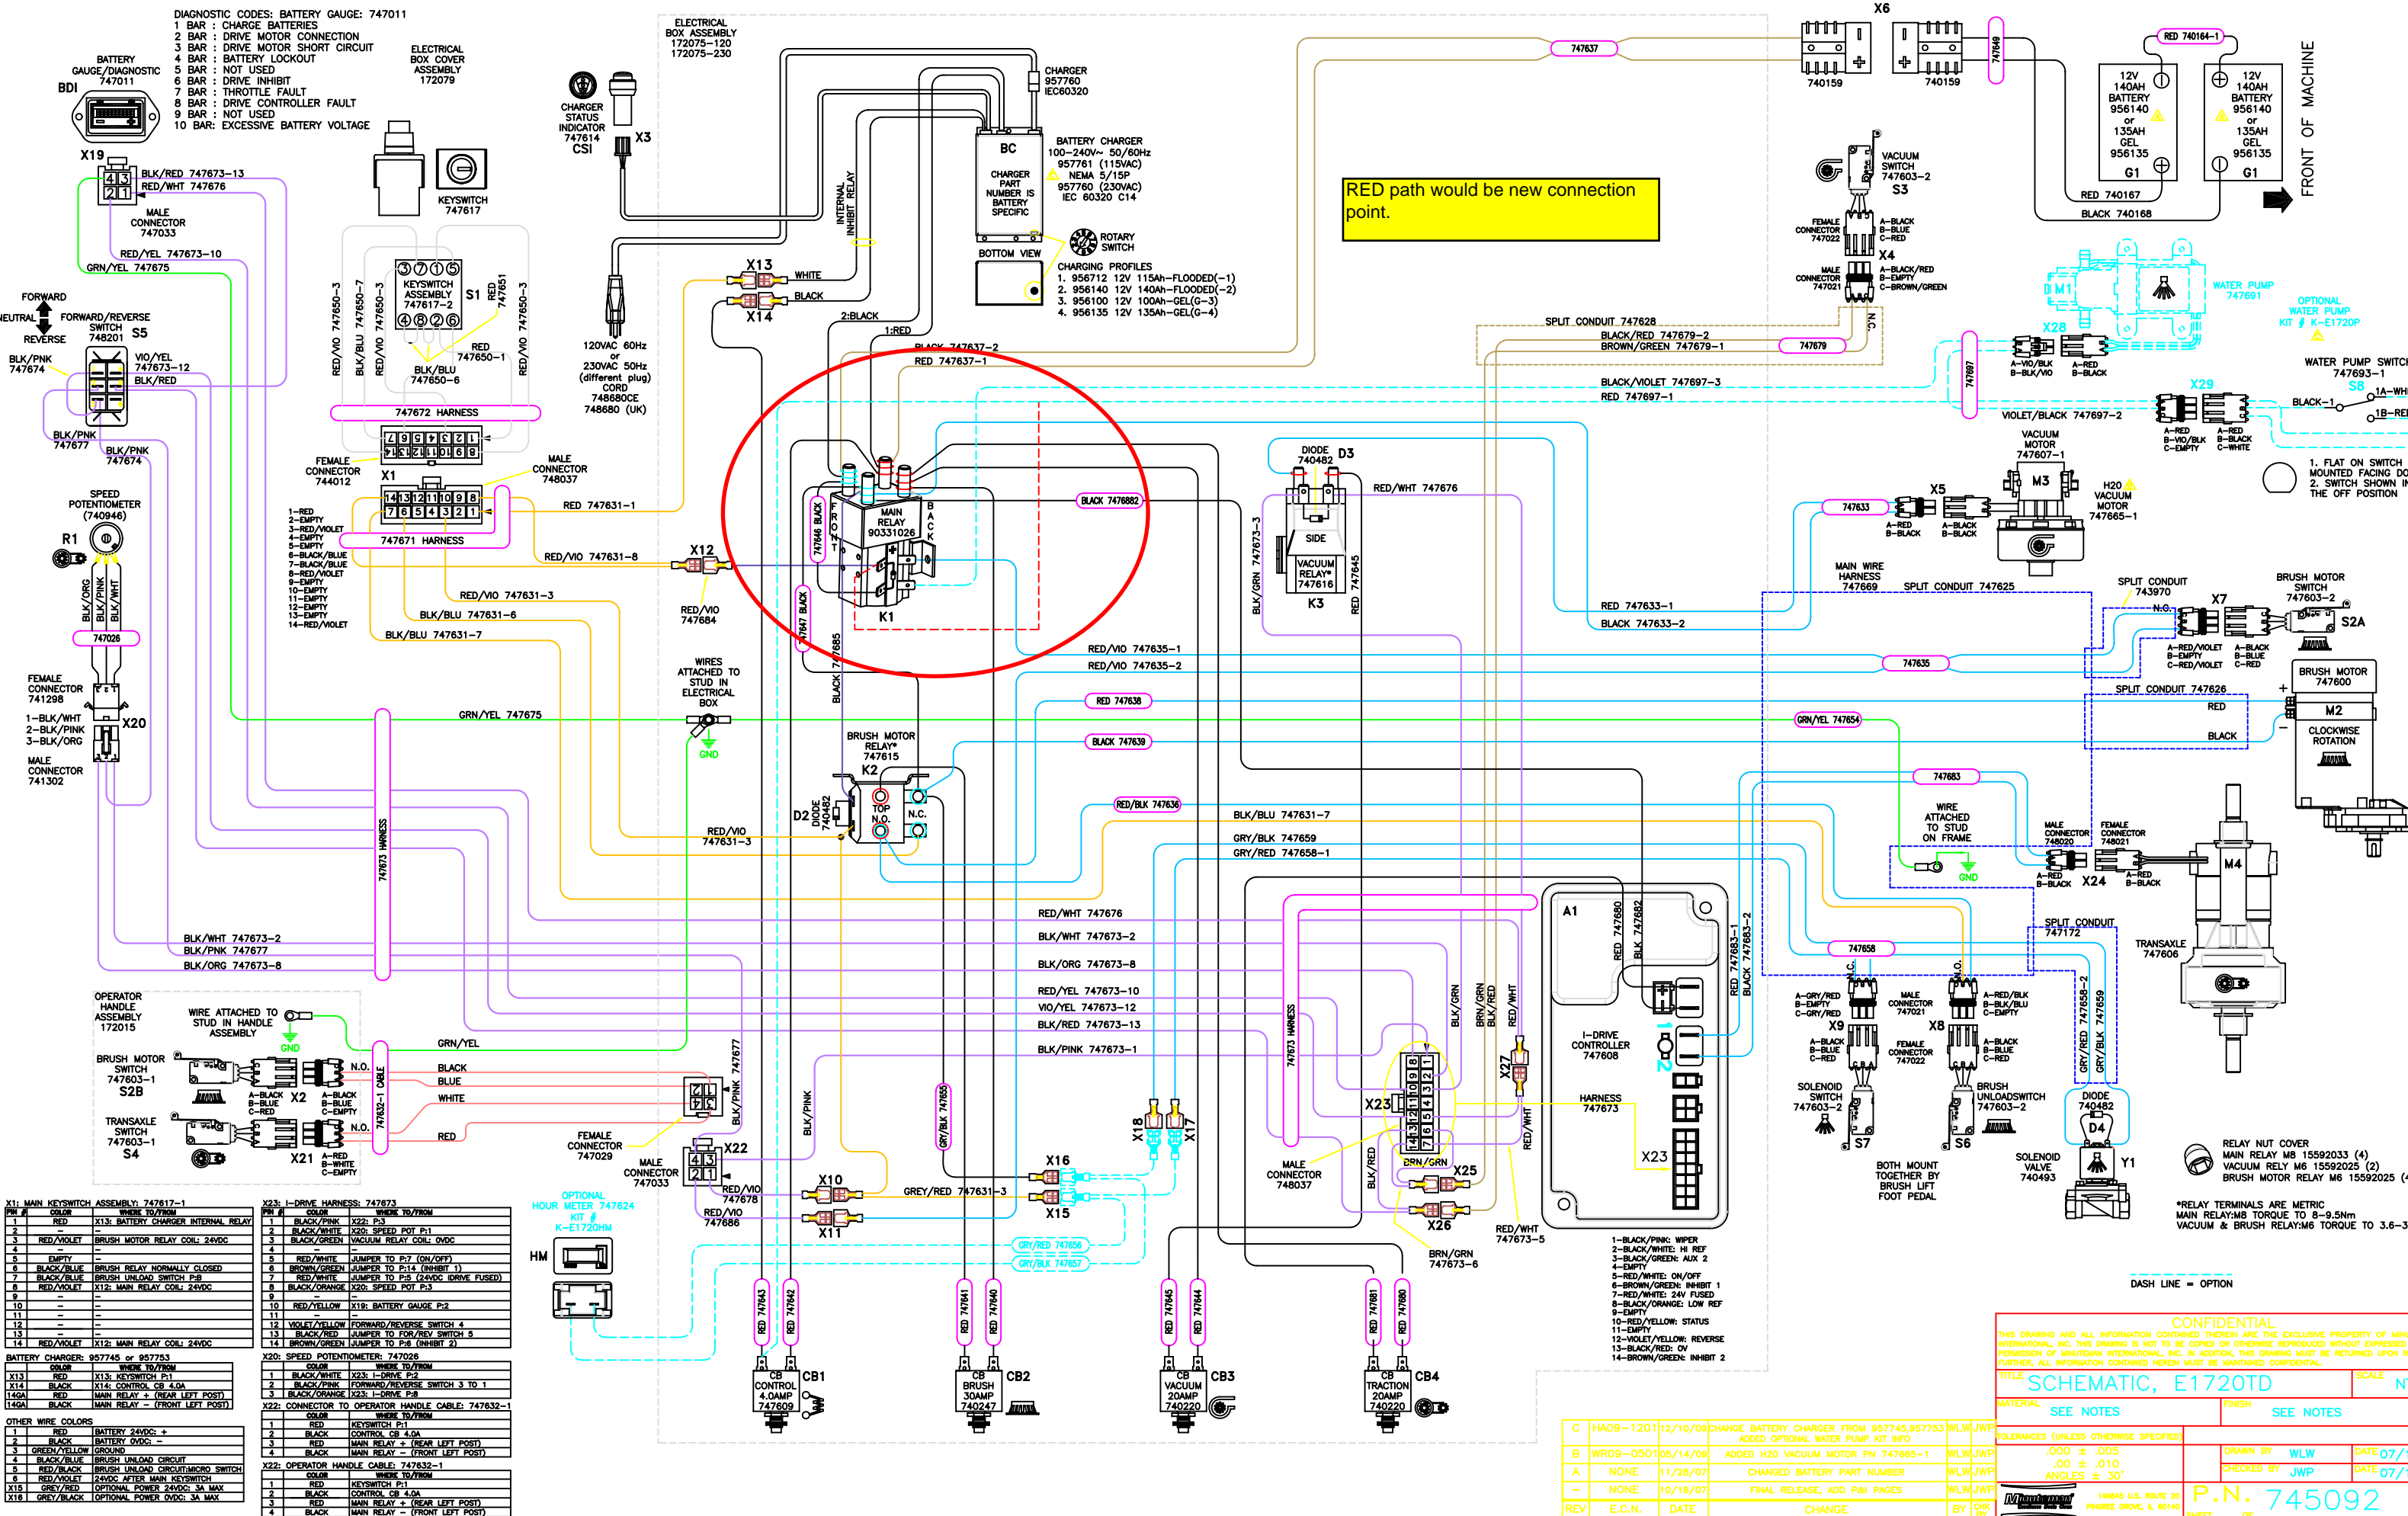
DIAGNOSTIC CODES: BATTERY GAUGE: 747011
1 BAR : CHARGE BATTERIES
2 BAR : DRIVE MOTOR CONNECTION
3 BAR : DRIVE MOTOR SHORT CIRCUIT
4 BAR : BATTERY LOCKOUT
5 BAR : NOT USED
6 BAR : DRIVE INHIBIT
7 BAR : THROTTLE FAULT
8 BAR : DRIVE CONTROLLER FAULT
9 BAR : NOT USED
10 BAR: EXCESSIVE BATTERY VOLTAGE

BATTERY GAUGE/DIAGNOSTIC 747011
BDI

ELECTRICAL BOX COVER ASSEMBLY 172079

ELECTRICAL BOX ASSEMBLY 172075-120 172075-230

CHARGER STATUS INDICATOR 747614 CSI
X3

CHARGER 957760 IEC60320

BC
CHARGER PART NUMBER IS BATTERY SPECIFIC
BOTTOM VIEW

BATTERY CHARGER 100-240V~ 50/60Hz 957761 (115VAC) NEMA 5/15P 957760 (230VAC) IEC 60320 C14

ROTARY SWITCH

CHARGING PROFILES
1. 956712 12V 115Ah-FLOODED(-1)
2. 956140 12V 140Ah-FLOODED(-2)
3. 956100 12V 100Ah-GEL(G-3)
4. 956135 12V 135Ah-GEL(G-4)

KEYSWITCH 747617

X19
BLK/RED 747673-13
RED/WHT 747676
MALE CONNECTOR 747033
RED/YEL 747673-10
GRN/YEL 747675

KEYSWITCH ASSEMBLY 747617-2
S1
RED 747651
RED 747650-1
BLK/BLU 747650-6
RED/VIO 747650-3
BLK/BLU 747650-7
RED/VIO 747650-3
RED/VIO 747650-3

747672 HARNESS

FORWARD
NEUTRAL
REVERSE
FORWARD/REVERSE SWITCH 748201 S5
BLK/PNK 747674
VIO/YEL 747673-12
BLK/RED
BLK/PNK 747677
BLK/PNK 747674

FEMALE CONNECTOR 744012
X1
MALE CONNECTOR 748037
747671 HARNESS

SPEED POTENTIOMETER (740946)
R1
BLK/ORG BLK/PNK BLK/WHT
747026

1-RED
2-EMPTY
3-RED/VIOLET
4-EMPTY
5-EMPTY
6-BLACK/BLUE
7-BLACK/BLUE
8-RED/VIOLET
9-EMPTY
10-EMPTY
11-EMPTY
12-EMPTY
13-EMPTY
14-RED/VIOLET

RED 747631-1
RED/VIO 747631-8
RED/VIO 747631-3
BLK/BLU 747631-6
BLK/BLU 747631-7

FEMALE CONNECTOR 741298
X20
1-BLK/WHT
2-BLK/PINK
3-BLK/ORG
MALE CONNECTOR 741302

X13
WHITE
BLACK
X14
2:BLACK
1:RED
INTERNAL INHIBIT RELAY

120VAC 60Hz or 230VAC 50Hz (different plug) CORD 748680CE 748680 (UK)

X12
RED/VIO 747684
WIRES ATTACHED TO STUD IN ELECTRICAL BOX
GND

BLACK 747637-2
RED 747637-1

747646 BLACK
FRONT
MAIN RELAY 90331026
BACK
K1
747647 BLACK
BLACK 747685
BLACK 7476882

RED path would be new connection point.

747637
X6
740159
740159
747649

RED 740164-1
12V 140AH BATTERY 956140 or 135AH GEL 956135
G1
12V 140AH BATTERY 956140 or 135AH GEL 956135
G1
RED 740167
BLACK 740168
FRONT OF MACHINE

VACUUM SWITCH 747603-2
S3
FEMALE CONNECTOR 747022
A-BLACK
B-BLUE
C-RED
X4
MALE CONNECTOR 747021
A-BLACK/RED
B-EMPTY
C-BROWN/GREEN
N.C.

WATER PUMP 747691
M1
OPTIONAL WATER PUMP KIT # K-E1720P
X28
A-VIO/BLK
B-BLK/VIO
A-RED
B-BLACK

SPLIT CONDUIT 747628
BLACK/RED 747679-2
BROWN/GREEN 747679-1
747679
BLACK/VIOLET 747697-3
RED 747697-1
747697
VIOLET/BLACK 747697-2

X29
A-RED
B-VIO/BLK
C-EMPTY
A-RED
B-BLACK
C-WHITE
WATER PUMP SWITCH 747693-1
S8
BLACK-1
1A-WHT
1B-RED

VACUUM MOTOR 747607-1
M3
H20 VACUUM MOTOR 747665-1
X5
747633
A-RED
B-BLACK
A-BLACK
B-BLACK

1. FLAT ON SWITCH MOUNTED FACING DO
2. SWITCH SHOWN IN THE OFF POSITION

DIODE 740482 D3
SIDE
VACUUM RELAY 747616
K3
BLK/GRN 747673-3
RED 747645
RED/WHT 747676

MAIN WIRE HARNESS 747669
SPLIT CONDUIT 747625
RED 747633-1
BLACK 747633-2
SPLIT CONDUIT 743970
N.C.
X7
BRUSH MOTOR SWITCH 747603-2
S2A
A-RED/VIOLET
B-EMPTY
C-RED/VIOLET
A-BLACK
B-BLUE
C-RED

RED/VIO 747635-1
RED/VIO 747635-2
747635
BRUSH MOTOR 747600
SPLIT CONDUIT 747626
RED 747638
RED
M2
CLOCKWISE ROTATION
GRN/YEL 747675
GRN/YEL 747654
BLACK 747639
BLACK

BRUSH MOTOR RELAY* 747615
K2
D2
DIODE 740482
TOP
N.O.
N.C.
RED/VIO 747631-3
RED/BLK 747636
BLK/BLU 747631-7
GRY/BLK 747659
GRY/RED 747658-1

747683
WIRE ATTACHED TO STUD ON FRAME
GND
MALE CONNECTOR 748020
FEMALE CONNECTOR 748021
A-RED
B-BLACK
X24
A-RED
B-BLACK
M4
TRANSAXLE 747606

747673 HARNESS
BLK/WHT 747673-2
BLK/PNK 747677
BLK/ORG 747673-8

RED/WHT 747676
BLK/WHT 747673-2
BLK/ORG 747673-8
RED/YEL 747673-10
VIO/YEL 747673-12
BLK/RED 747673-13
BLK/PINK 747673-1

A1
RED 747680
BLK 747682
RED 747683-1
BLACK 747683-2
I-DRIVE CONTROLLER 747608
HARNESS 747673
X23

747658
SPLIT CONDUIT 747172
N.C.
A-GRY/RED
B-GRY/BLK
C-GRY/RED
X9
MALE CONNECTOR 747021
X8
A-RED/BLK
B-BLK/BLU
C-EMPTY
A-BLACK
B-BLUE
C-RED
FEMALE CONNECTOR 747022
A-BLACK
B-BLUE
C-RED
SOLENOID SWITCH 747603-2
S7
BRUSH UNLOADSWITCH 747603-2
S6
GRY/RED 747658-2
GRY/BLK 747659
DIODE 740482
D4
SOLENOID VALVE 740493
Y1
BOTH MOUNT TOGETHER BY BRUSH LIFT FOOT PEDAL

RELAY NUT COVER
MAIN RELAY M8 15592033 (4)
VACUUM RELY M6 15592025 (2)
BRUSH MOTOR RELAY M6 15592025 (4)
*RELAY TERMINALS ARE METRIC
MAIN RELAY:M8 TORQUE TO 8-9.5Nm
VACUUM & BRUSH RELAY:M6 TORQUE TO 3.6-3

DASH LINE = OPTION

OPERATOR HANDLE ASSEMBLY 172015
WIRE ATTACHED TO STUD IN HANDLE ASSEMBLY
GND
GRN/YEL
BRUSH MOTOR SWITCH 747603-1
S2B
A-BLACK
B-BLUE
C-RED
X2
A-BLACK
B-BLUE
C-EMPTY
N.O.
BLACK
BLUE
WHITE
TRANSAXLE SWITCH 747603-1
S4
X21
A-RED
B-WHITE
C-EMPTY
N.O.
RED
747632-1 CABLE
BLK/PINK 747677
BLK/PINK
GRY/BLK 747655
FEMALE CONNECTOR 747029
X22
MALE CONNECTOR 747033
RED/VIO 747678
RED/VIO 747686
X10
X11
GREY/RED 747631-3
X16
X15
X18
X17
BLK/GRN
BRN/GRN
BLK/RED
RED/WHT
X27
RED/WHT
747673 HARNESS
MALE CONNECTOR 748037
X23
BRN/GRN
X25
X26
BLK/RED
RED/WHT 747673-5
BRN/GRN 747673-6

OPTIONAL HOUR METER 747624 KIT # K-E1720HM
HM
GRY/RED 747656
GRY/BLK 747657

1-BLACK/PINK: WIPER
2-BLACK/WHITE: HI REF
3-BLACK/GREEN: AUX 2
4-EMPTY
5-RED/WHITE: ON/OFF
6-BROWN/GREEN: INHIBIT 1
7-RED/WHITE: 24V FUSED
8-BLACK/ORANGE: LOW REF
9-EMPTY
10-RED/YELLOW: STATUS
11-EMPTY
12-VIOLET/YELLOW: REVERSE
13-BLACK/RED: OV
14-BROWN/GREEN: INHIBIT 2

RED 747643
RED 747642
CB CONTROL 4.0AMP 747609
CB1
RED 747641
RED 747640
CB BRUSH 30AMP 740247
CB2
RED 747645
RED 747644
CB VACUUM 20AMP 740220
CB3
RED 747681
RED 747680
CB TRACTION 20AMP 740220
CB4

X1: MAIN KEYSWITCH ASSEMBLY: 747617-1
| PIN # | COLOR | WHERE TO/FROM |
|---|---|---|
| 1 | RED | X13: BATTERY CHARGER INTERNAL RELAY |
| 2 | - | - |
| 3 | RED/VIOLET | BRUSH MOTOR RELAY COIL: 24VDC |
| 4 | - | - |
| 5 | EMPTY | - |
| 6 | BLACK/BLUE | BRUSH RELAY NORMALLY CLOSED |
| 7 | BLACK/BLUE | BRUSH UNLOAD SWITCH P:B |
| 8 | RED/VIOLET | X12: MAIN RELAY COIL: 24VDC |
| 9 | - | - |
| 10 | - | - |
| 11 | - | - |
| 12 | - | - |
| 13 | - | - |
| 14 | RED/VIOLET | X12: MAIN RELAY COIL: 24VDC |

X23: I-DRIVE HARNESS: 747673
| PIN # | COLOR | WHERE TO/FROM |
|---|---|---|
| 1 | BLACK/PINK | X22: P:3 |
| 2 | BLACK/WHITE | X20: SPEED POT P:1 |
| 3 | BLACK/GREEN | VACUUM RELAY COIL: 0VDC |
| 4 | - | - |
| 5 | RED/WHITE | JUMPER TO P:7 (ON/OFF) |
| 6 | BROWN/GREEN | JUMPER TO P:14 (INHIBIT 1) |
| 7 | RED/WHITE | JUMPER TO P:5 (24VDC IDRIVE FUSED) |
| 8 | BLACK/ORANGE | X20: SPEED POT P:3 |
| 9 | - | - |
| 10 | RED/YELLOW | X19: BATTERY GAUGE P:2 |
| 11 | - | - |
| 12 | VIOLET/YELLOW | FORWARD/REVERSE SWITCH 4 |
| 13 | BLACK/RED | JUMPER TO FOR/REV SWITCH 5 |
| 14 | BROWN/GREEN | JUMPER TO P:6 (INHIBIT 2) |

BATTERY CHARGER: 957745 or 957753
| | COLOR | WHERE TO/FROM |
|---|---|---|
| X13 | RED | X13: KEYSWITCH P:1 |
| X14 | BLACK | X14: CONTROL CB 4.0A |
| 14GA | RED | MAIN RELAY + (REAR LEFT POST) |
| 14GA | BLACK | MAIN RELAY - (FRONT LEFT POST) |

X20: SPEED POTENTIOMETER: 747026
| | COLOR | WHERE TO/FROM |
|---|---|---|
| 1 | BLACK/WHITE | X23: I-DRIVE P:2 |
| 2 | BLACK/PINK | FORWARD/REVERSE SWITCH 3 TO 1 |
| 3 | BLACK/ORANGE | X23: I-DRIVE P:8 |

OTHER WIRE COLORS
| | | |
|---|---|---|
| 1 | RED | BATTERY 24VDC: + |
| 2 | BLACK | BATTERY 0VDC: - |
| 3 | GREEN/YELLOW | GROUND |
| 4 | BLACK/BLUE | BRUSH UNLOAD CIRCUIT |
| 5 | RED/BLACK | BRUSH UNLOAD CIRCUIT/MICRO SWITCH |
| 6 | RED/VIOLET | 24VDC AFTER MAIN KEYSWITCH |
| X15 | GREY/RED | OPTIONAL POWER 24VDC: 3A MAX |
| X16 | GREY/BLACK | OPTIONAL POWER 0VDC: 3A MAX |

X22: CONNECTOR TO OPERATOR HANDLE CABLE: 747632-1
| | COLOR | WHERE TO/FROM |
|---|---|---|
| 1 | RED | KEYSWITCH P:1 |
| 2 | BLACK | CONTROL CB 4.0A |
| 3 | RED | MAIN RELAY + (REAR LEFT POST) |
| 4 | BLACK | MAIN RELAY - (FRONT LEFT POST) |

X22: OPERATOR HANDLE CABLE: 747632-1
| | COLOR | WHERE TO/FROM |
|---|---|---|
| 1 | RED | KEYSWITCH P:1 |
| 2 | BLACK | CONTROL CB 4.0A |
| 3 | RED | MAIN RELAY + (REAR LEFT POST) |
| 4 | BLACK | MAIN RELAY - (FRONT LEFT POST) |

| C | HA09-1201 | 12/10/09 | CHANGE BATTERY CHARGER FROM 957745,957753 ADDED OPTIONAL WATER PUMP KIT INFO | WLW | JWP |
|---|---|---|---|---|---|
| B | WR09-0501 | 05/14/09 | ADDED H2O VACUUM MOTOR PN 747665-1 | WLW | JWP |
| A | NONE | 11/28/07 | CHANGED BATTERY PART NUMBER | WLW | JWP |
| - | NONE | 10/18/07 | FINAL RELEASE, ADD PM PAGES | WLW | JWP |
| REV | E.C.N. | DATE | CHANGE | BY | CHK |

CONFIDENTIAL
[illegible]
TITLE SCHEMATIC, E1720TD
MATERIAL SEE NOTES
FINISH SEE NOTES
TOLERANCES (UNLESS OTHERWISE SPECIFIED)
.000 ± .005
.00 ± .010
ANGLES ± 30'
DRAWN BY WLW
CHECKED BY JWP
DATE 07/
DATE 07/
P.N. 745092